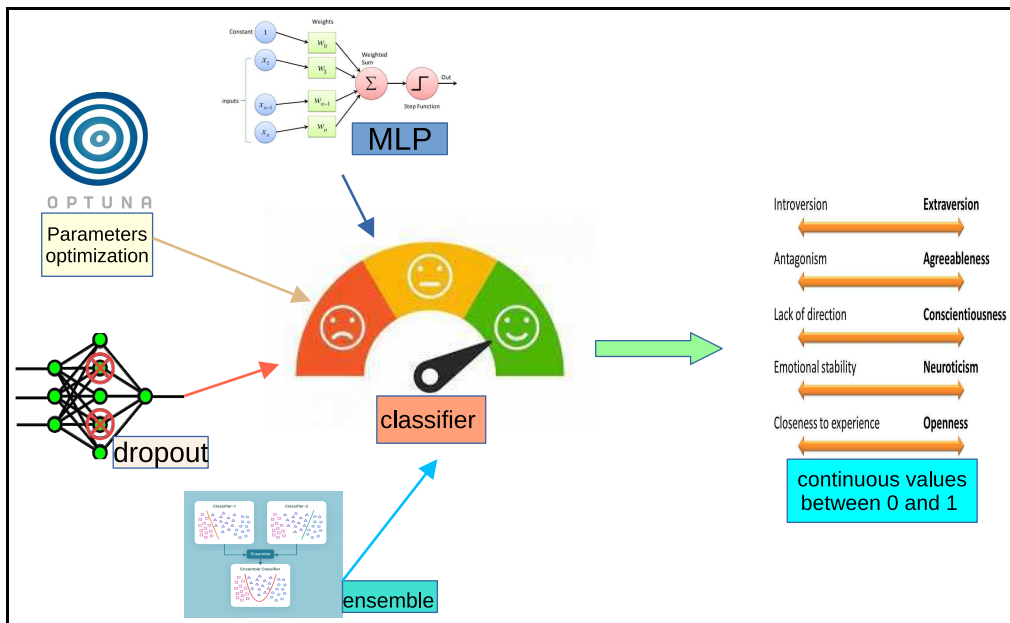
Constant
Weights
$1$
$w_0$
$x_1$
$w_1$
Weighted Sum
$\Sigma$
Out
Inputs
$x_{n-1}$
$w_{n-1}$
Step Function
$x_n$
$w_n$

MLP

OPTUNA

Parameters optimization

dropout

classifier

Classifier-1
Classifier-2
Ensemble
Ensemble Classifier

ensemble

Introversion Extraversion
Antagonism Agreeableness
Lack of direction Conscientiousness
Emotional stability Neuroticism
Closeness to experience Openness

continuous values between 0 and 1